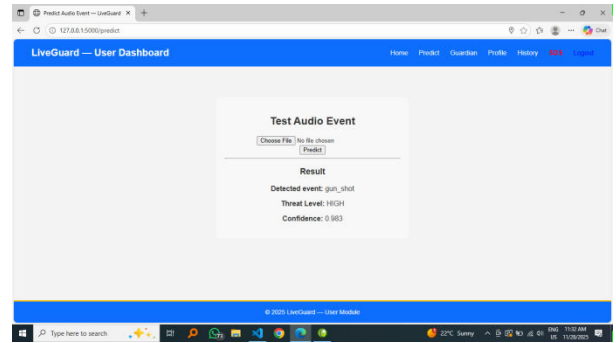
Predict Audio Event — LiveGuard ×  +

127.0.0.1:5000/predict

Chat

LiveGuard — User Dashboard

Home Predict Guardian Profile History SOS Logout

Test Audio Event

Choose File No file chosen

Predict

Result

Detected event: gun_shot

Threat Level: HIGH

Confidence: 0.983

© 2025 LiveGuard — User Module

Type here to search

22°C Sunny

ENG US 11:32 AM 11/28/2025